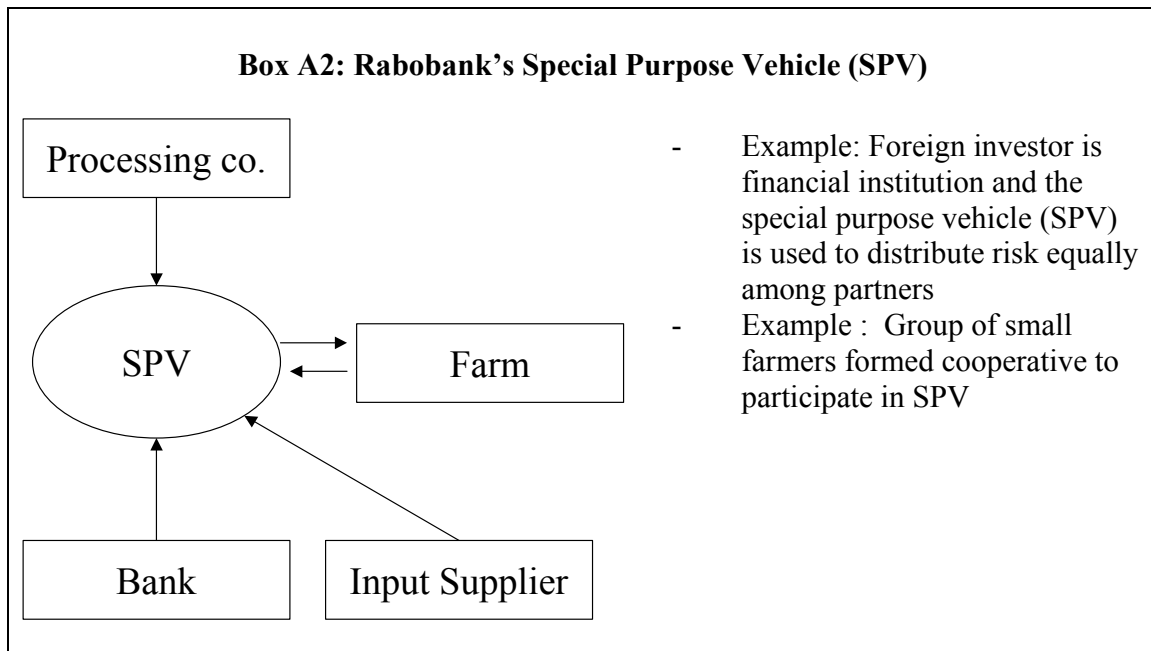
**Box A2: Rabobank's Special Purpose Vehicle (SPV)**

Processing co.

SPV

Farm

Bank

Input Supplier

- Example: Foreign investor is financial institution and the special purpose vehicle (SPV) is used to distribute risk equally among partners
- Example : Group of small farmers formed cooperative to participate in SPV